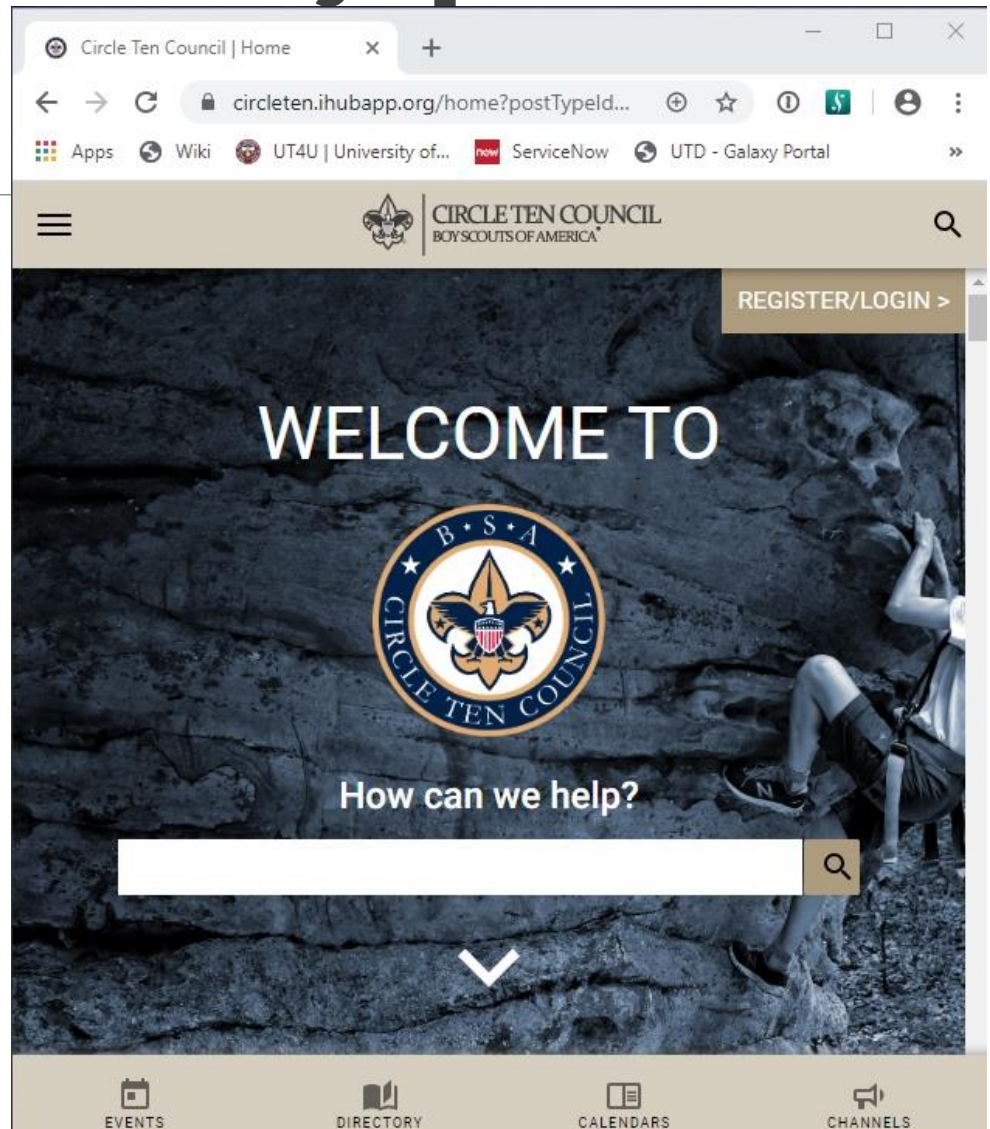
Circle Ten Council | Home

circleten.ihubapp.org/home?postTypeId...

Apps Wiki UT4U | University of... now ServiceNow UTD - Galaxy Portal »

CIRCLE TEN COUNCIL
BOY SCOUTS OF AMERICA

REGISTER/LOGIN >

WELCOME TO

B S A
CIRCLE TEN COUNCIL

How can we help?

EVENTS DIRECTORY CALENDARS CHANNELS